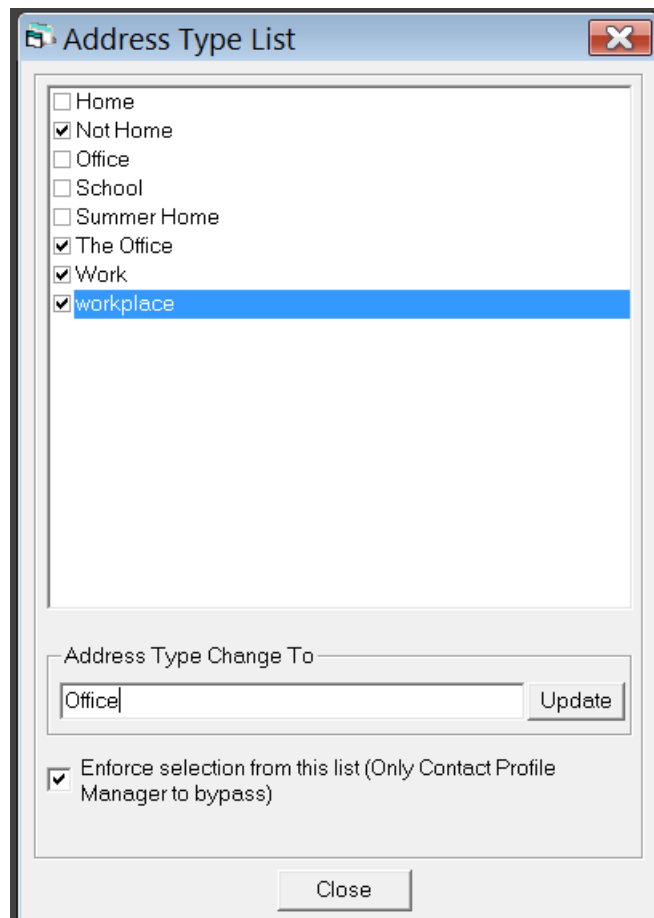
Address Type List

Home
Not Home
Office
School
Summer Home
The Office
Work
workplace

Address Type Change To

Office

Update

Enforce selection from this list (Only Contact Profile Manager to bypass)

Close